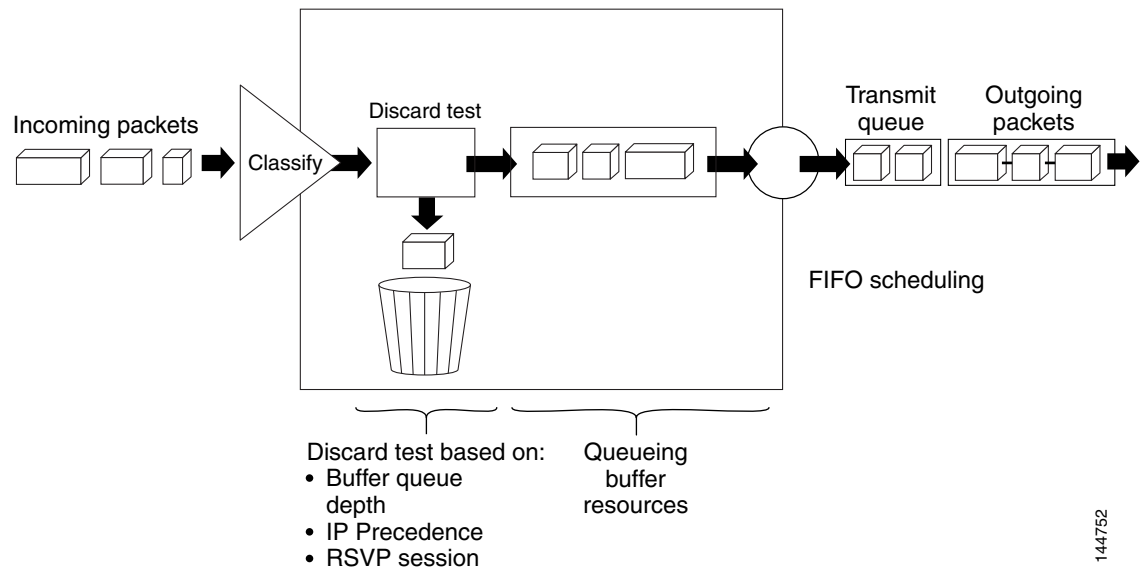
Incoming packets

Classify

Discard test

Transmit queue

Outgoing packets

FIFO scheduling

Discard test based on:
• Buffer queue depth
• IP Precedence
• RSVP session

Queueing buffer resources

144752